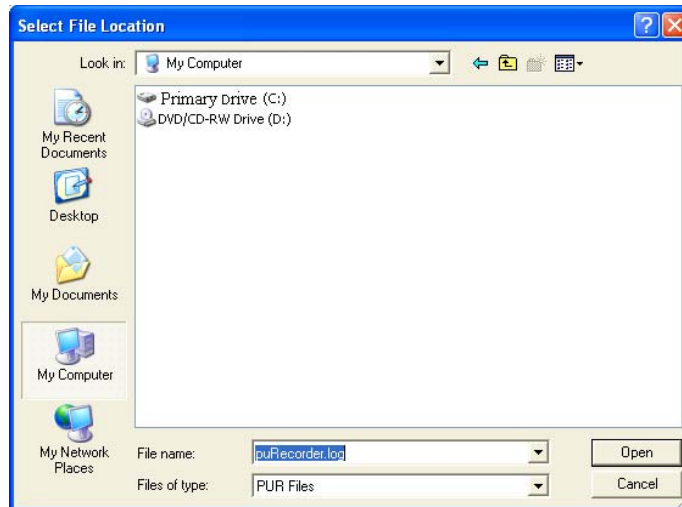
Select File Location

Look in: My Computer

Primary Drive (C:)
DVD/CD-RW Drive (D:)

My Recent Documents

Desktop

My Documents

My Computer

My Network Places

File name: puRecorder.log

Files of type: PUR Files

Open

Cancel